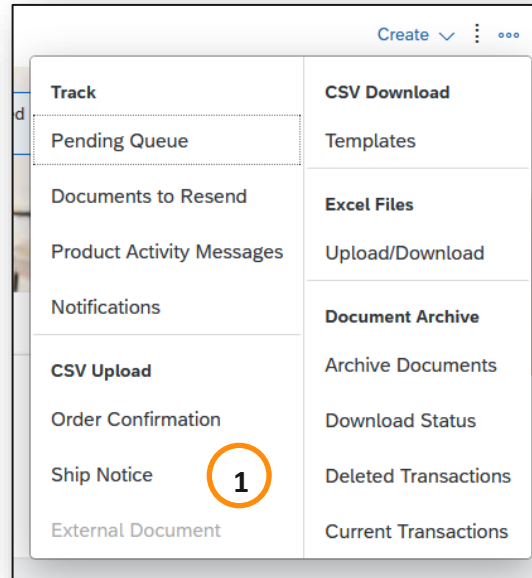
Create

d

Track
Pending Queue
Documents to Resend
Product Activity Messages
Notifications

CSV Upload
Order Confirmation
Ship Notice
External Document

1

CSV Download
Templates

Excel Files
Upload/Download

Document Archive
Archive Documents
Download Status
Deleted Transactions
Current Transactions